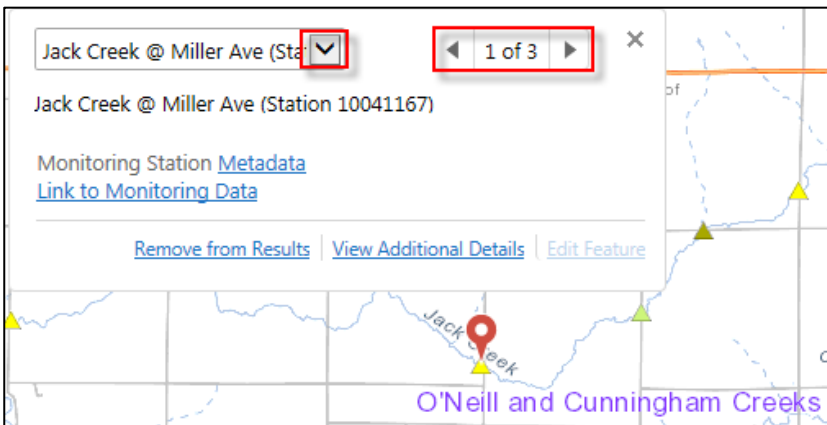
Jack Creek @ Miller Ave (Sta

1 of 3

Jack Creek @ Miller Ave (Station 10041167)

Monitoring Station Metadata
Link to Monitoring Data

Remove from Results | View Additional Details | Edit Feature

of

Jack Creek

O'Neill and Cunningham Creeks